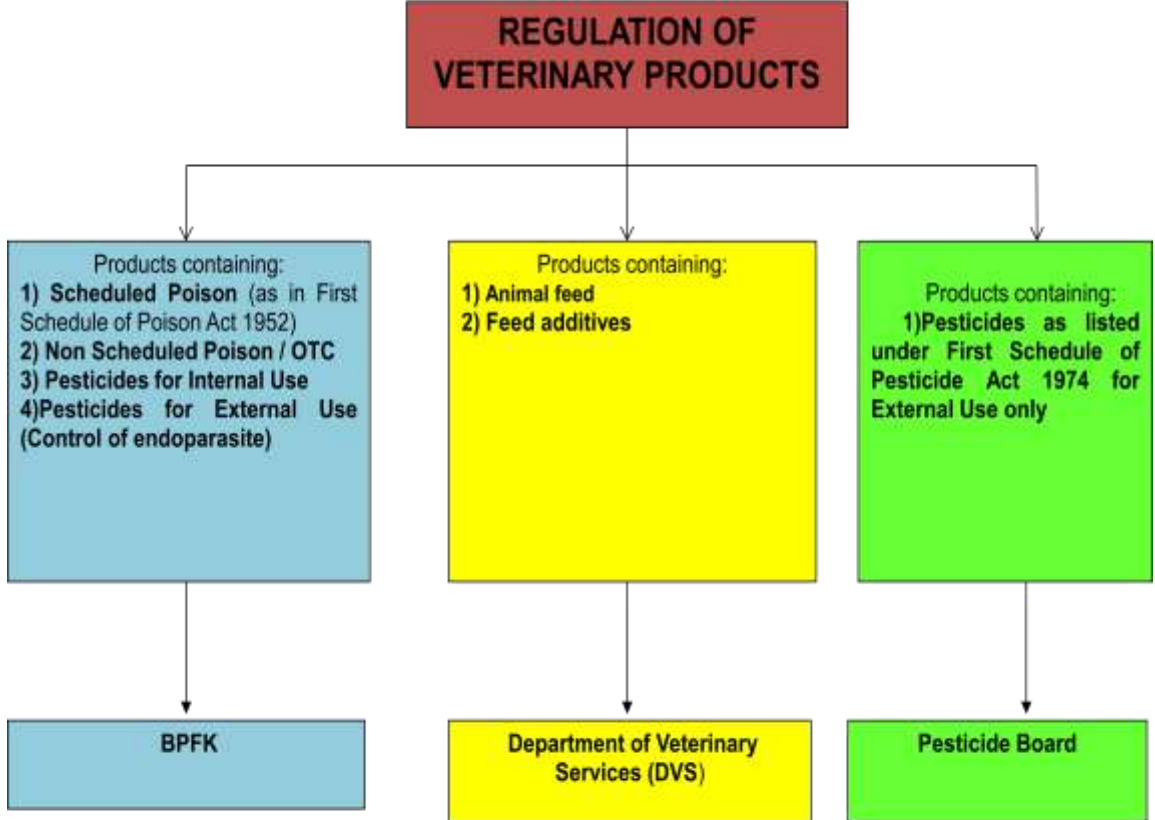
REGULATION OF VETERINARY PRODUCTS

Products containing:
1) Scheduled Poison (as in First Schedule of Poison Act 1952)
2) Non Scheduled Poison / OTC
3) Pesticides for Internal Use
4)Pesticides for External Use (Control of endoparasite)

BPFK

Products containing:
1) Animal feed
2) Feed additives

Department of Veterinary Services (DVS)

Products containing:
1)Pesticides as listed under First Schedule of Pesticide Act 1974 for External Use only

Pesticide Board